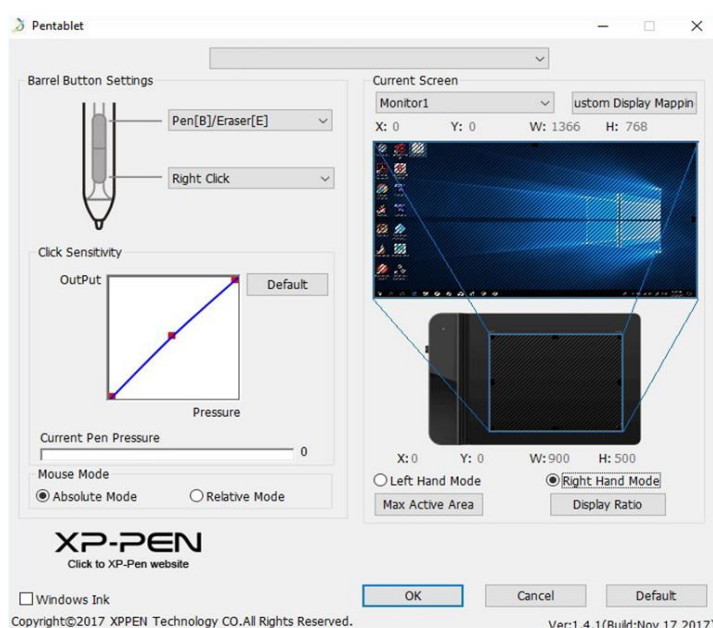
Pentablet

Barrel Button Settings

Pen[B]/Eraser[E]

Right Click

Click Sensitivity

OutPut

Default

Pressure

Current Pen Pressure

0

Mouse Mode

Absolute Mode

Relative Mode

Current Screen

Monitor1

ustom Display Mappin

X: 0 Y: 0 W: 1366 H: 768

X: 0 Y: 0 W: 900 H: 500

Left Hand Mode

Right Hand Mode

Max Active Area

Display Ratio

XP-PEN

Click to XP-Pen website

Windows Ink

OK

Cancel

Default

Copyright©2017 XPPEN Technology CO.All Rights Reserved.

Ver:1.4.1(Build:Nov 17 2017)